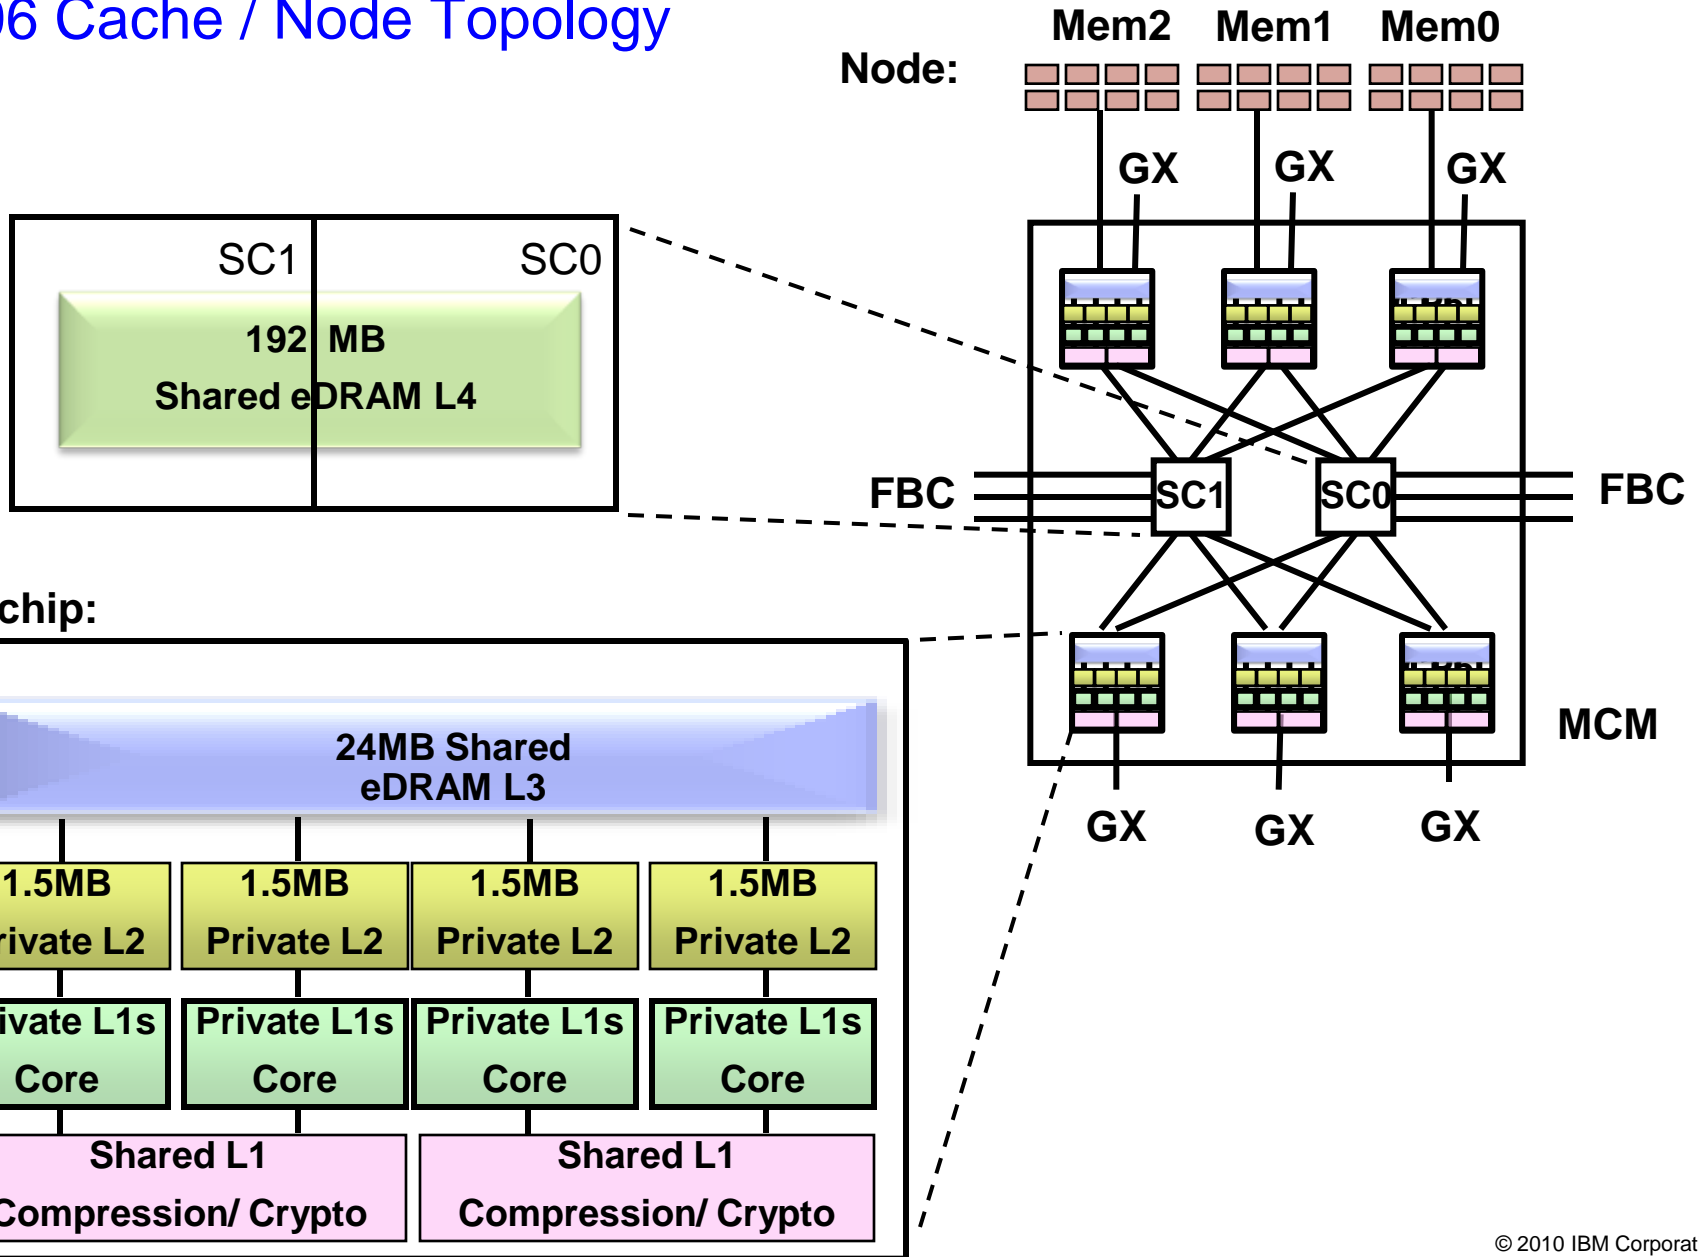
)6 Cache / Node Topology

Node:

Mem2 Mem1 Mem0

GX GX GX

SC1 SC0

192 MB
Shared eDRAM L4

FBC

SC1 SC0

FBC

chip:

MCM

GX GX GX

24MB Shared
eDRAM L3

| 1.5MB rivate L2 | 1.5MB Private L2 | 1.5MB Private L2 | 1.5MB Private L2 |
|---|---|---|---|
| ivate L1s Core | Private L1s Core | Private L1s Core | Private L1s Core |

Shared L1
Compression/ Crypto

Shared L1
Compression/ Crypto

© 2010 IBM Corporat